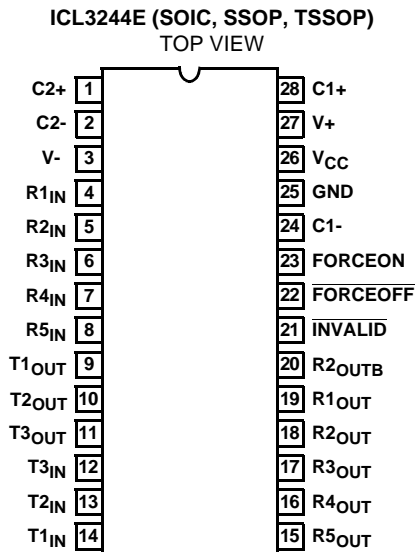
ICL3244E (SOIC, SSOP, TSSOP)
TOP VIEW

C2+ 1
C2- 2
V- 3
R1$_{IN}$ 4
R2$_{IN}$ 5
R3$_{IN}$ 6
R4$_{IN}$ 7
R5$_{IN}$ 8
T1$_{OUT}$ 9
T2$_{OUT}$ 10
T3$_{OUT}$ 11
T3$_{IN}$ 12
T2$_{IN}$ 13
T1$_{IN}$ 14

28 C1+
27 V+
26 V$_{CC}$
25 GND
24 C1-
23 FORCEON
22 $\overline{FORCEOFF}$
21 $\overline{INVALID}$
20 R2$_{OUTB}$
19 R1$_{OUT}$
18 R2$_{OUT}$
17 R3$_{OUT}$
16 R4$_{OUT}$
15 R5$_{OUT}$